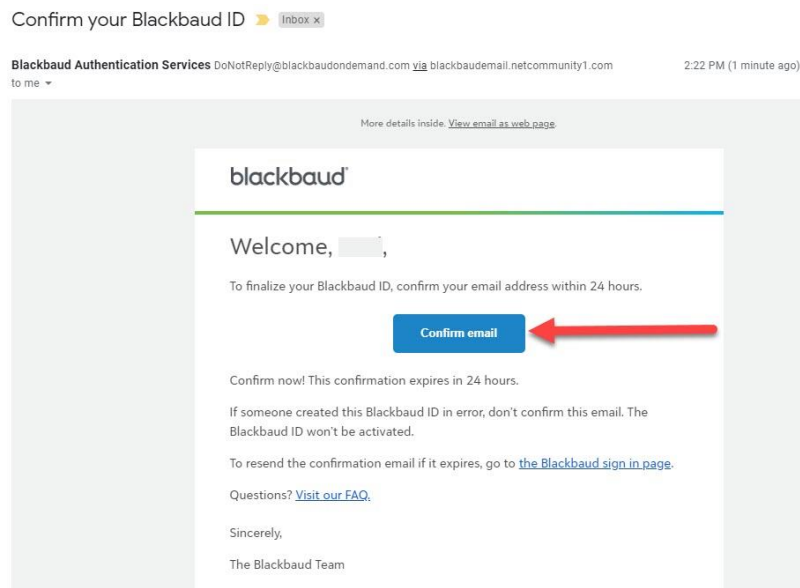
Confirm your Blackbaud ID Inbox x

Blackbaud Authentication Services DoNotReply@blackbaudondemand.com via blackbaudemail.netcommunity1.com 2:22 PM (1 minute ago)
to me

More details inside. View email as web page.

blackbaud

Welcome, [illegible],

To finalize your Blackbaud ID, confirm your email address within 24 hours.

Confirm email

Confirm now! This confirmation expires in 24 hours.

If someone created this Blackbaud ID in error, don't confirm this email. The Blackbaud ID won't be activated.

To resend the confirmation email if it expires, go to the Blackbaud sign in page.

Questions? Visit our FAQ.

Sincerely,

The Blackbaud Team